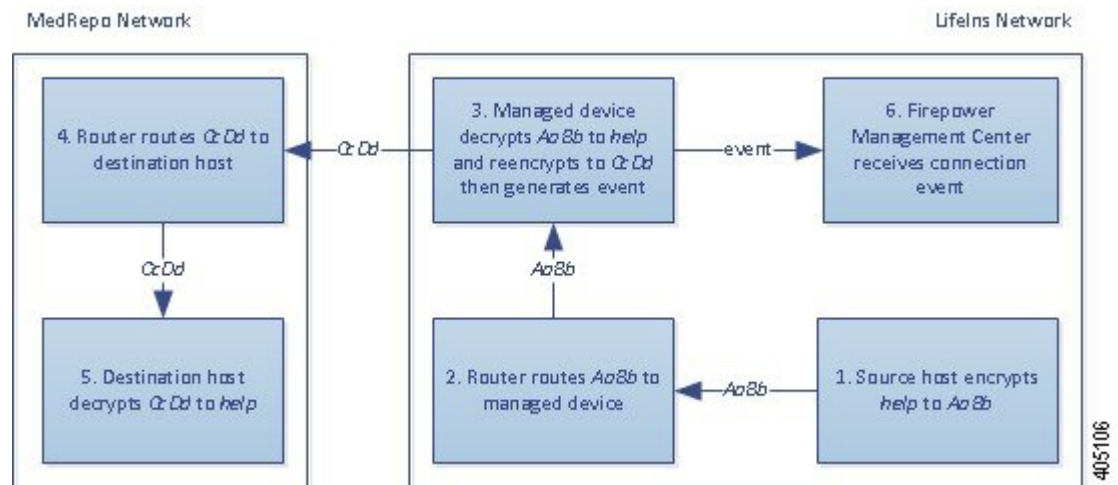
MedRepo Network

LifeIns Network

4. Router routes *CcDd* to destination host

*CcDd*

3. Managed device decrypts *AaBb* to *help* and reencrypts to *CcDd* then generates event

event

6. Firepower Management Center receives connection event

*CcDd*

*AaBb*

5. Destination host decrypts *CcDd* to *help*

2. Router routes *AaBb* to managed device

*AaBb*

1. Source host encrypts *help* to *AaBb*

405106